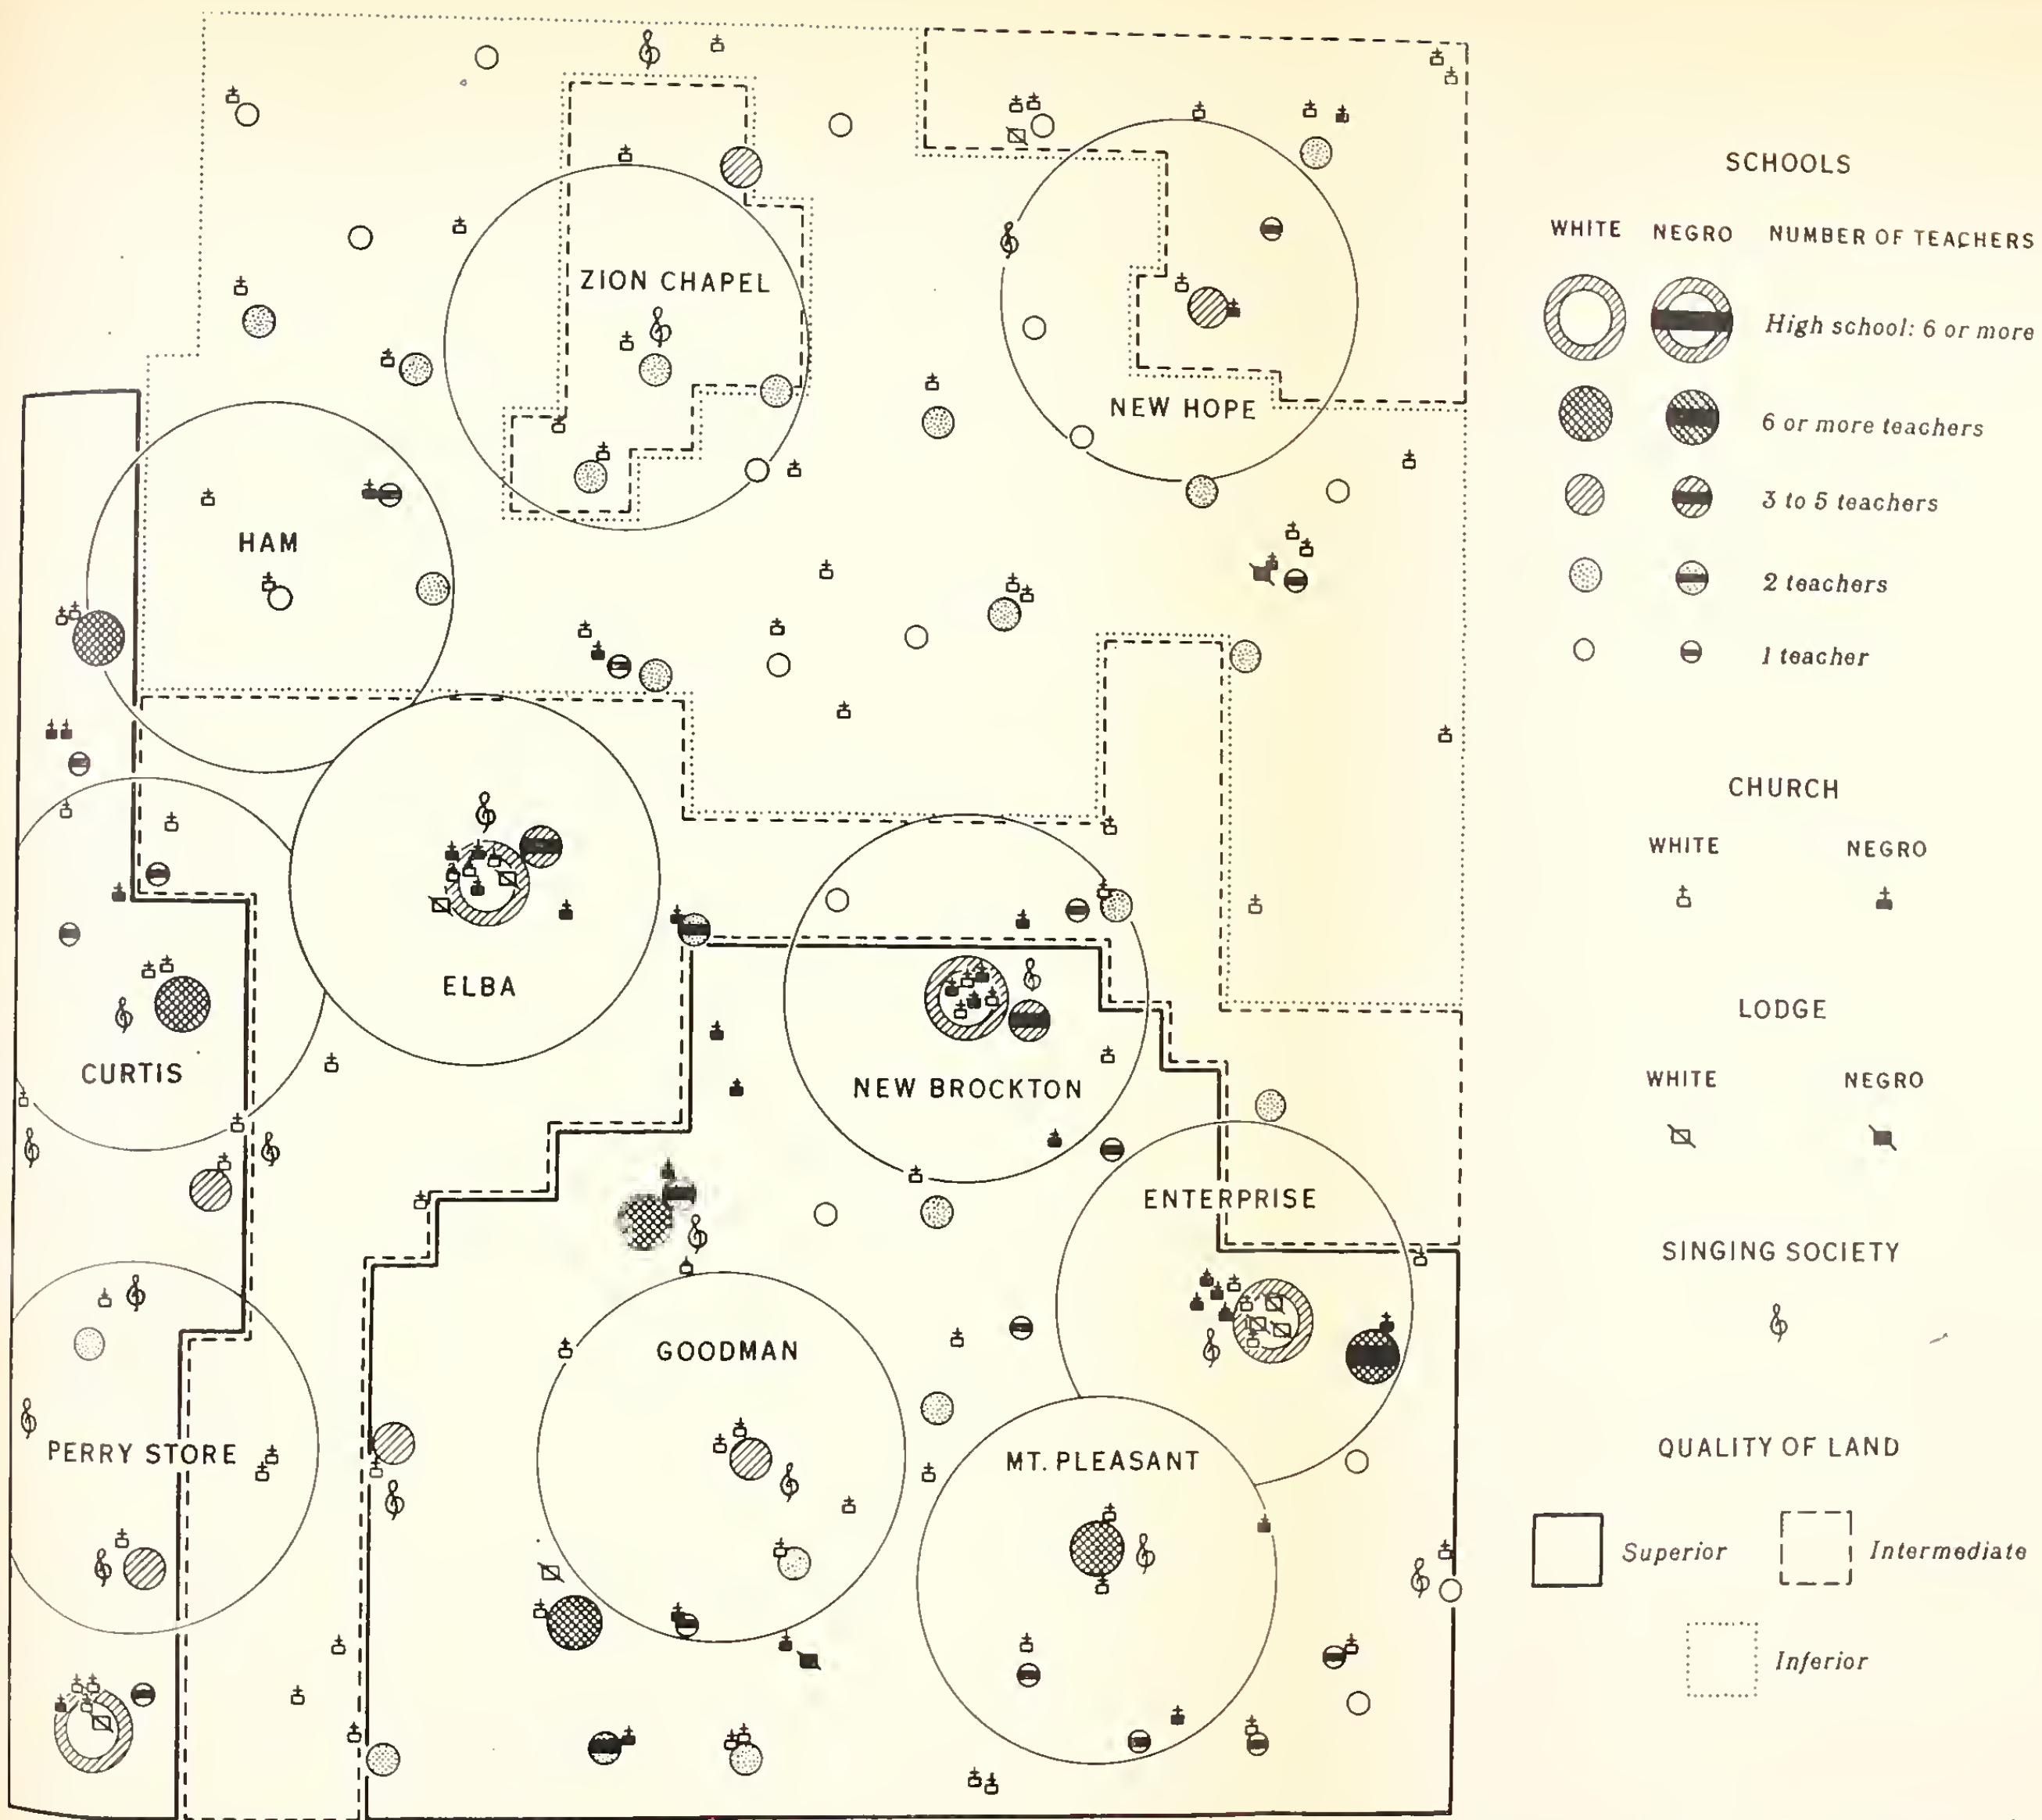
ZION CHAPEL

NEW HOPE

HAM

ELBA

CURTIS

NEW BROCKTON

ENTERPRISE

GOODMAN

PERRY STORE

MT. PLEASANT

SCHOOLS

WHITE NEGRO NUMBER OF TEACHERS

High school: 6 or more

6 or more teachers

3 to 5 teachers

2 teachers

1 teacher

CHURCH

WHITE NEGRO

LODGE

WHITE NEGRO

SINGING SOCIETY

QUALITY OF LAND

Superior

Intermediate

Inferior